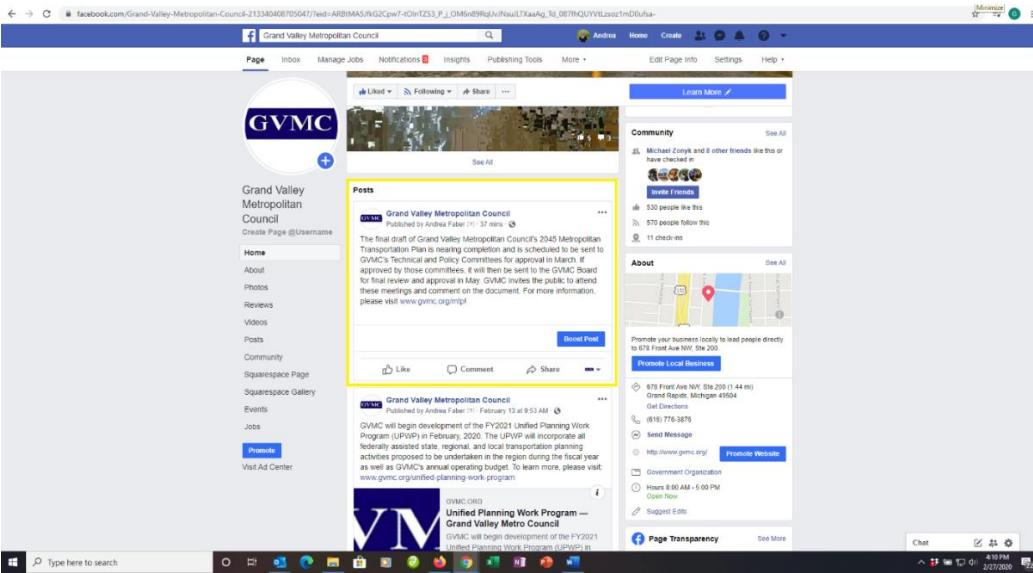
facebook.com/Grand-Valley-Metropolitan-Council-213340408705047/?eid=ARBtMA5J9kG2Cpw7-tOlnTZS3_P_j_OM6n89RqUvJNauL7XaaAg_Td_087fhQUYVtLzsoz1mD0u5sa-

Minimize

Grand Valley Metropolitan Council

Andrea Home Create

Page Inbox Manage Jobs Notifications 3 Insights Publishing Tools More ▾ Edit Page Info Settings Help ▾

GVMC

Grand Valley Metropolitan Council
Create Page @Username

Home
About
Photos
Reviews
Videos
Posts
Community
Squarespace Page
Squarespace Gallery
Events
Jobs

Promote
Visit Ad Center

Liked ▾ Following ▾ Share ···

See All

Posts

Grand Valley Metropolitan Council
Published by Andrea Faber [?] · 37 mins ·

The final draft of Grand Valley Metropolitan Council's 2045 Metropolitan Transportation Plan is nearing completion and is scheduled to be sent to GVMC's Technical and Policy Committees for approval in March. If approved by those committees, it will then be sent to the GVMC Board for final review and approval in May. GVMC invites the public to attend these meetings and comment on the document. For more information, please visit www.gvmc.org/mtp!

Boost Post

Like Comment Share

Grand Valley Metropolitan Council
Published by Andrea Faber [?] · February 13 at 9:53 AM ·

GVMC will begin development of the FY2021 Unified Planning Work Program (UPWP) in February, 2020. The UPWP will incorporate all federally assisted state, regional, and local transportation planning activities proposed to be undertaken in the region during the fiscal year as well as GVMC's annual operating budget. To learn more, please visit: www.gvmc.org/unified-planning-work-program

GVMC.ORG
Unified Planning Work Program — Grand Valley Metro Council
GVMC will begin development of the FY2021 Unified Planning Work Program (UPWP) in

Learn More

Community See All
Michael Zonyk and 8 other friends like this or have checked in
Invite Friends
530 people like this
570 people follow this
11 check-ins

About See All

Promote your business locally to lead people directly to 678 Front Ave NW, Ste 200.
Promote Local Business

678 Front Ave NW, Ste 200 (1.44 mi)
Grand Rapids, Michigan 49504
Get Directions
(616) 776-3876
Send Message
http://www.gvmc.org/ Promote Website
Government Organization
Hours 8:00 AM - 5:00 PM
Open Now
Suggest Edits

Page Transparency See More

Chat

Type here to search

4:10 PM
2/27/2020